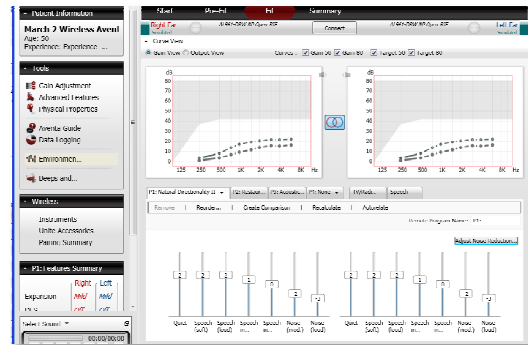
Patient Information
March 7 Wireless Avenue
Age: 50
Experience: Experience ...

Tools
Gain Adjustment
Advanced Features
Physical Properties
Avante Guide
Data Logging
Environment...
Beeps and...

Wireless
Instruments
Unite Accessories
Fitting Summary

P1: Features Summary
Right
Left
Expansion
Select Sound
00:00/00:00

Select
Pre-Fit
Fit
Summary

Right Ear
Simulated
ALP4-DRW 90 Open RIE
Connect
ALP4-DRW 90 Open RIE
Left Ear
Simulated

Curve Views
Gain View
Output View
Curves:
Gain 50
Gain 80
Target 50
Target 80

dB
125
250
500
1K
2K
4K
8K
Hz

dB
125
250
500
1K
2K
4K
8K
Hz

P1: Natural Directionality II
P2: Restaur...
P3: Acoustic...
P4: Noise
P5: Music
Speech

Remove
Rename...
Create Comparison
Recalculate
Autorelate

Adjust Noise Reduction...

2
2
2
2
0
2
-2

2
2
2
2
0
2
-2

Quiet
Speech (soft)
Speech (loud)
Speech in...
Speech in...
Noise (mod)
Noise (loud)

Quiet
Speech (soft)
Speech (loud)
Speech in...
Speech in...
Noise (mod)
Noise (loud)